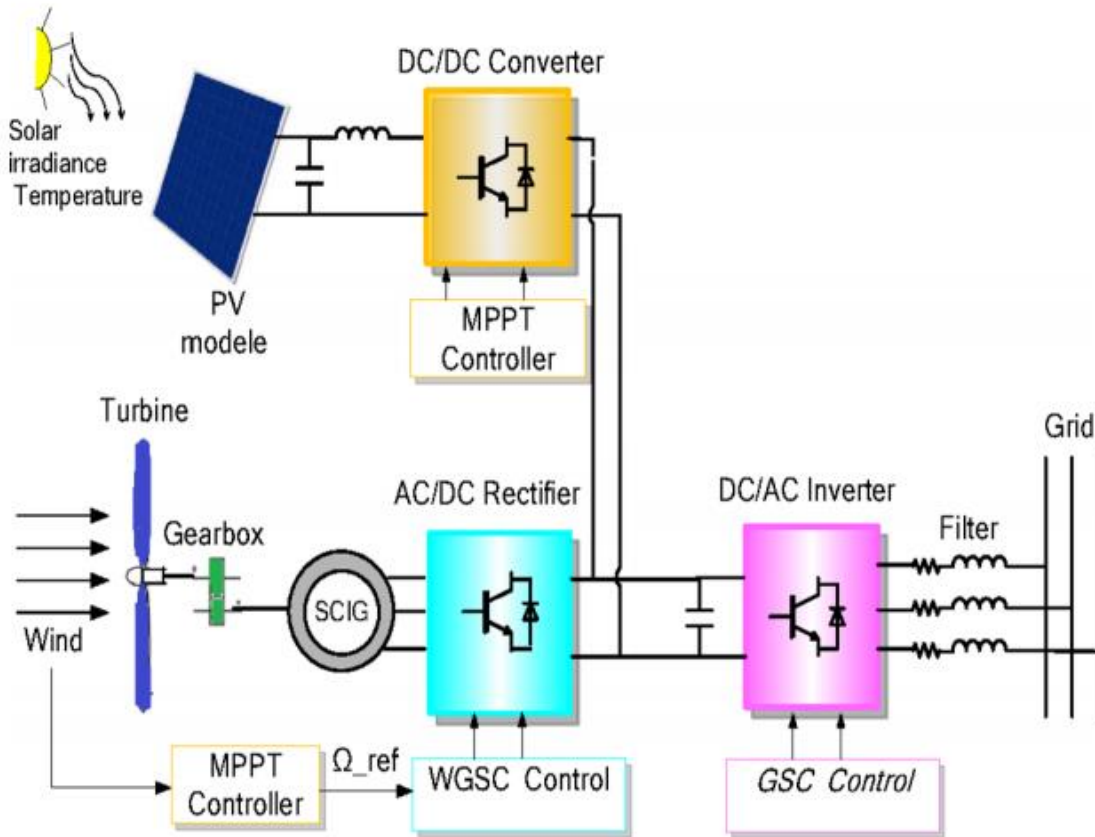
Solar irradiance Temperature

DC/DC Converter

PV modele

MPPT Controller

Turbine

Grid

AC/DC Rectifier

DC/AC Inverter

Gearbox

Filter

SCIG

Wind

MPPT Controller

Ω_ref

WGSC Control

GSC Control